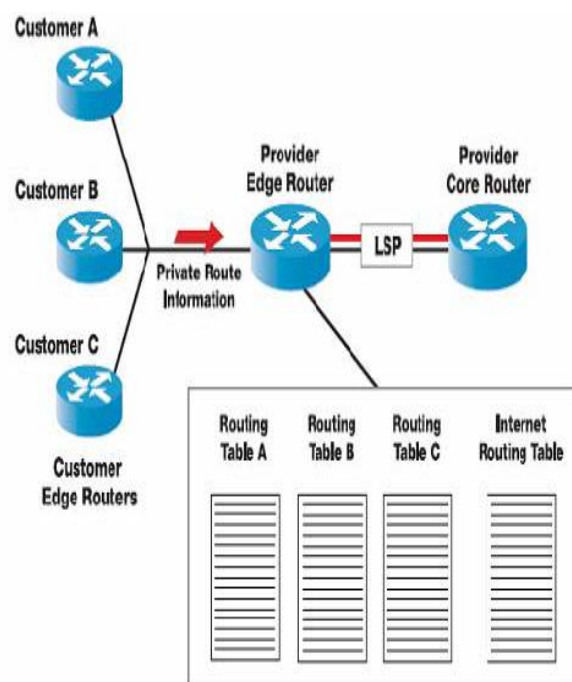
Customer A

Customer B

Customer C

Customer Edge Routers

Private Route Information

Provider Edge Router

LSP

Provider Core Router

Routing Table A

Routing Table B

Routing Table C

Internet Routing Table